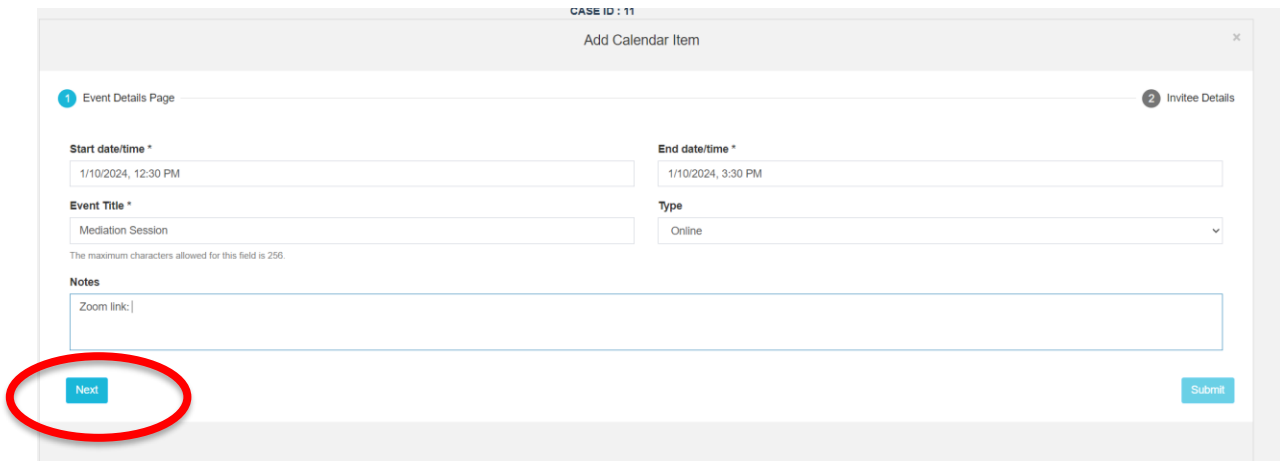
CASE ID : 11

Add Calendar Item

×

1 Event Details Page

2 Invitee Details

Start date/time *

1/10/2024, 12:30 PM

End date/time *

1/10/2024, 3:30 PM

Event Title *

Mediation Session

The maximum characters allowed for this field is 256.

Type

Online

Notes

Zoom link:

Next

Submit